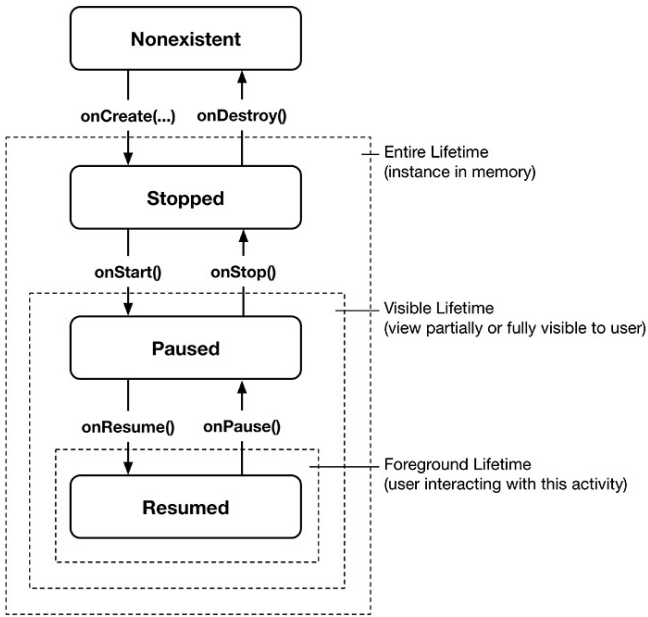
Nonexistent

onCreate(...)

onDestroy()

Entire Lifetime
(instance in memory)

Stopped

onStart()

onStop()

Visible Lifetime
(view partially or fully visible to user)

Paused

onResume()

onPause()

Foreground Lifetime
(user interacting with this activity)

Resumed